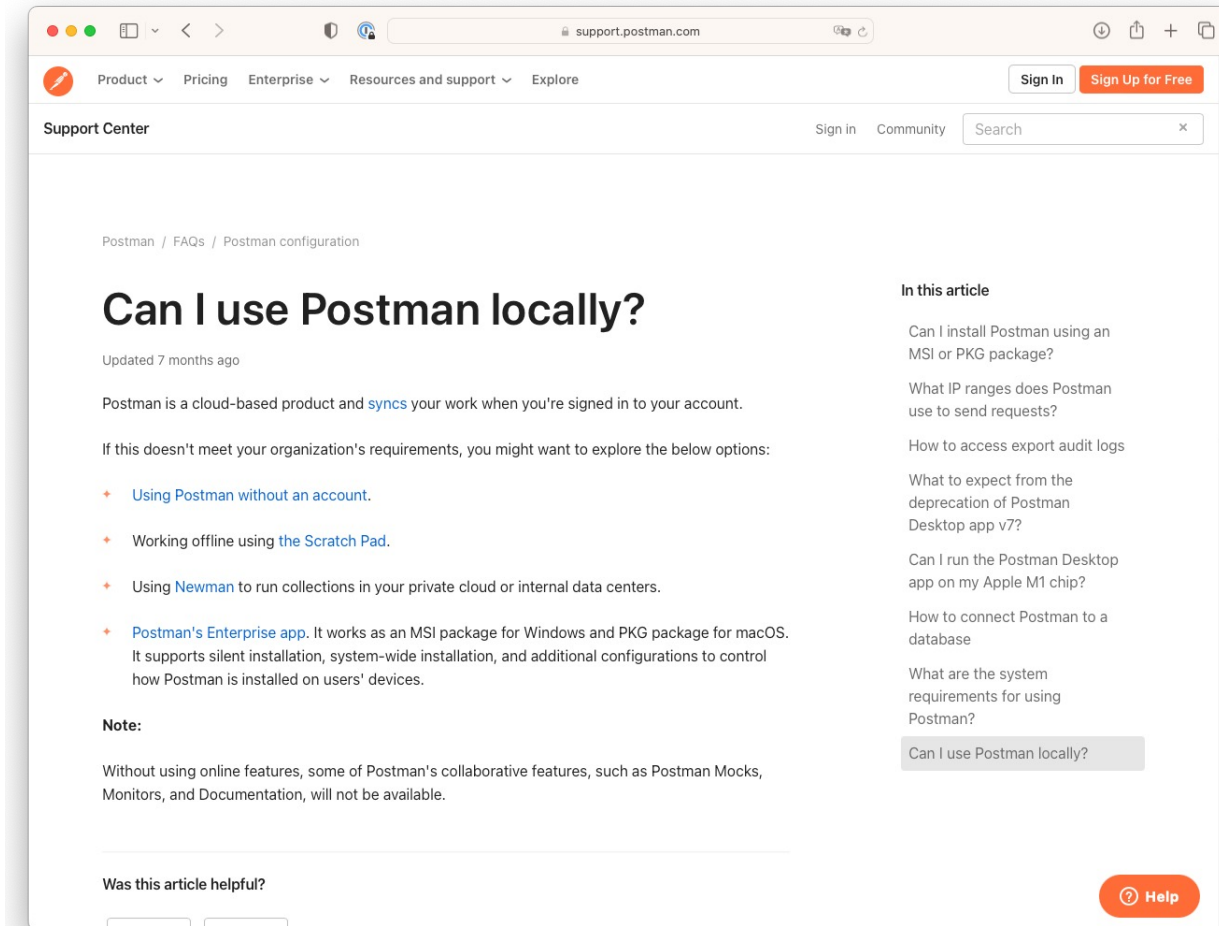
support.postman.com

Product Pricing Enterprise Resources and support Explore

Sign In Sign Up for Free

Support Center

Sign in Community Search ×

Postman / FAQs / Postman configuration

# Can I use Postman locally?

Updated 7 months ago

Postman is a cloud-based product and syncs your work when you're signed in to your account.

If this doesn't meet your organization's requirements, you might want to explore the below options:

- Using Postman without an account.
- Working offline using the Scratch Pad.
- Using Newman to run collections in your private cloud or internal data centers.
- Postman's Enterprise app. It works as an MSI package for Windows and PKG package for macOS. It supports silent installation, system-wide installation, and additional configurations to control how Postman is installed on users' devices.

Note:

Without using online features, some of Postman's collaborative features, such as Postman Mocks, Monitors, and Documentation, will not be available.

Was this article helpful?

In this article

Can I install Postman using an MSI or PKG package?

What IP ranges does Postman use to send requests?

How to access export audit logs

What to expect from the deprecation of Postman Desktop app v7?

Can I run the Postman Desktop app on my Apple M1 chip?

How to connect Postman to a database

What are the system requirements for using Postman?

Can I use Postman locally?

Help